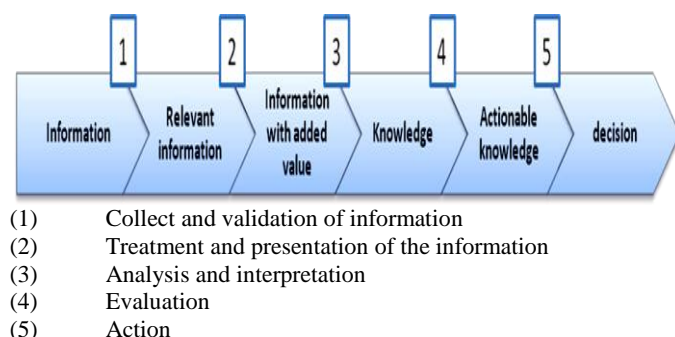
1

2

3

4

5

Information

Relevant information

Information with added value

Knowledge

Actionable knowledge

decision

(1) Collect and validation of information
(2) Treatment and presentation of the information
(3) Analysis and interpretation
(4) Evaluation
(5) Action